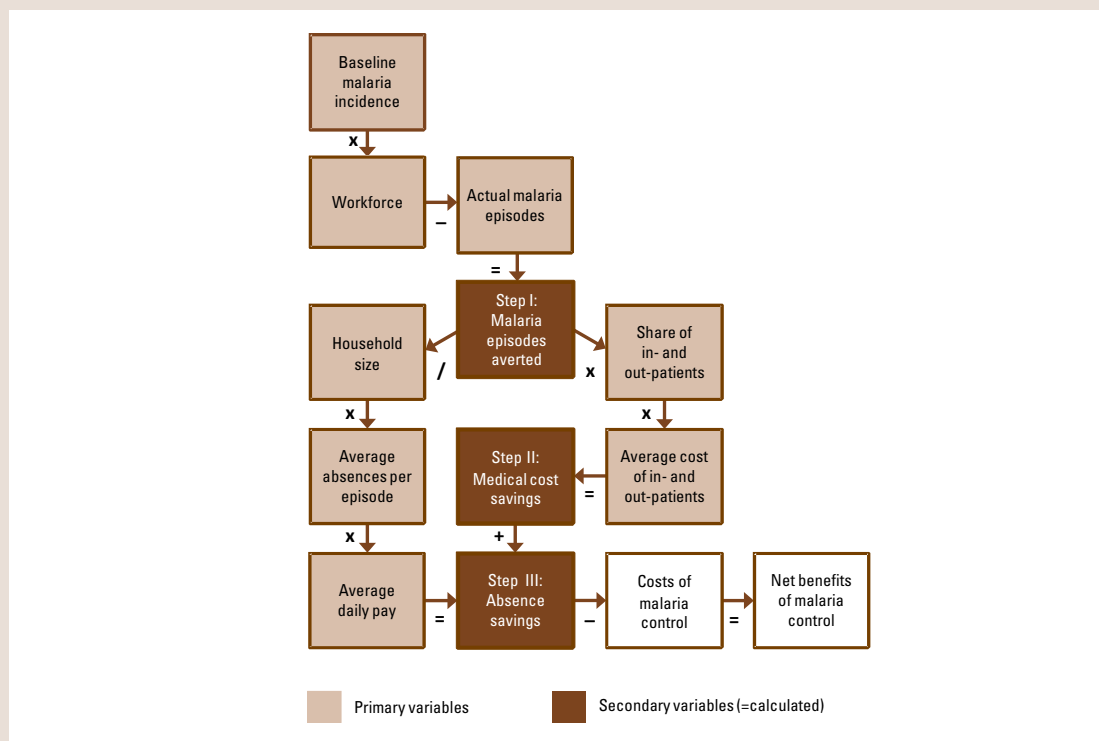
Baseline malaria incidence

x

Workforce

–

Actual malaria episodes

=

Step I: Malaria episodes averted

Household size

/

x

Share of in- and out-patients

x

x

Average absences per episode

Step II: Medical cost savings

=

Average cost of in- and out-patients

x

+

Average daily pay

=

Step III: Absence savings

–

Costs of malaria control

=

Net benefits of malaria control

Primary variables

Secondary variables (=calculated)